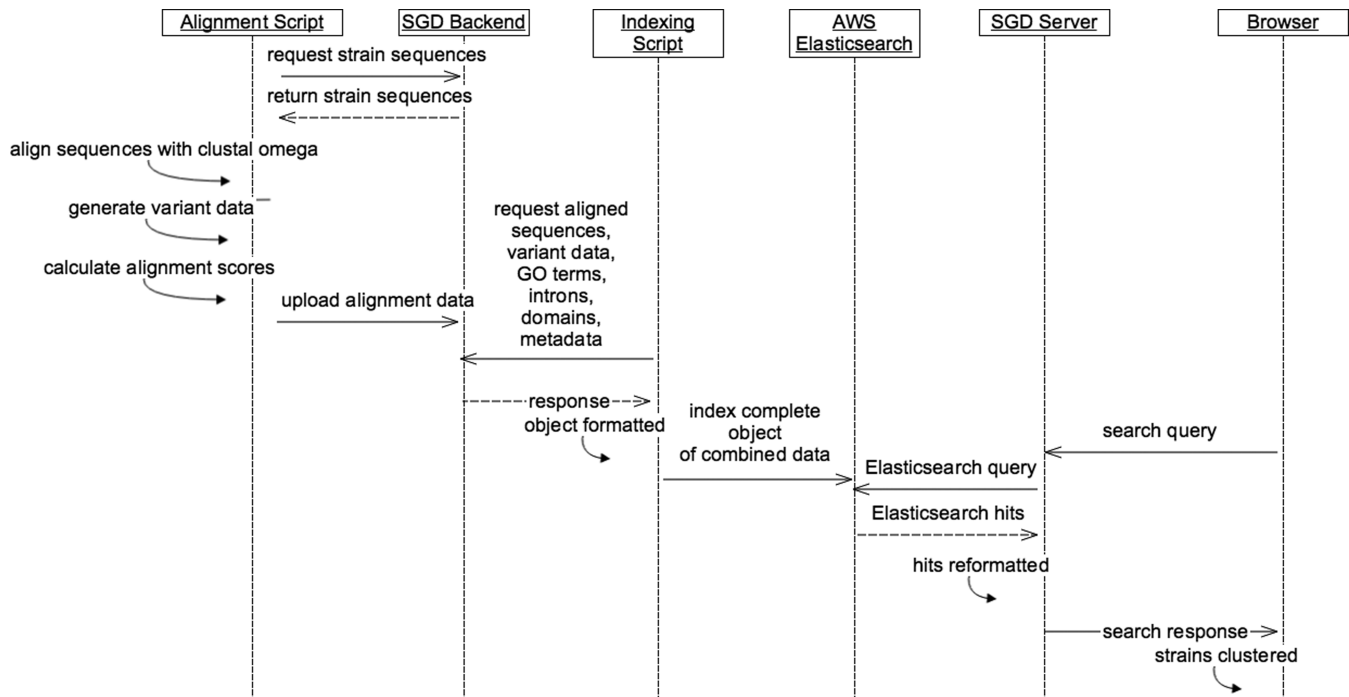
Alignment Script

SGD Backend

Indexing Script

AWS Elasticsearch

SGD Server

Browser

request strain sequences

return strain sequences

align sequences with clustal omega

generate variant data

calculate alignment scores

upload alignment data

request aligned sequences, variant data, GO terms, introns, domains, metadata

response object formatted

index complete object of combined data

search query

Elasticsearch query

Elasticsearch hits

hits reformatted

search response

strains clustered